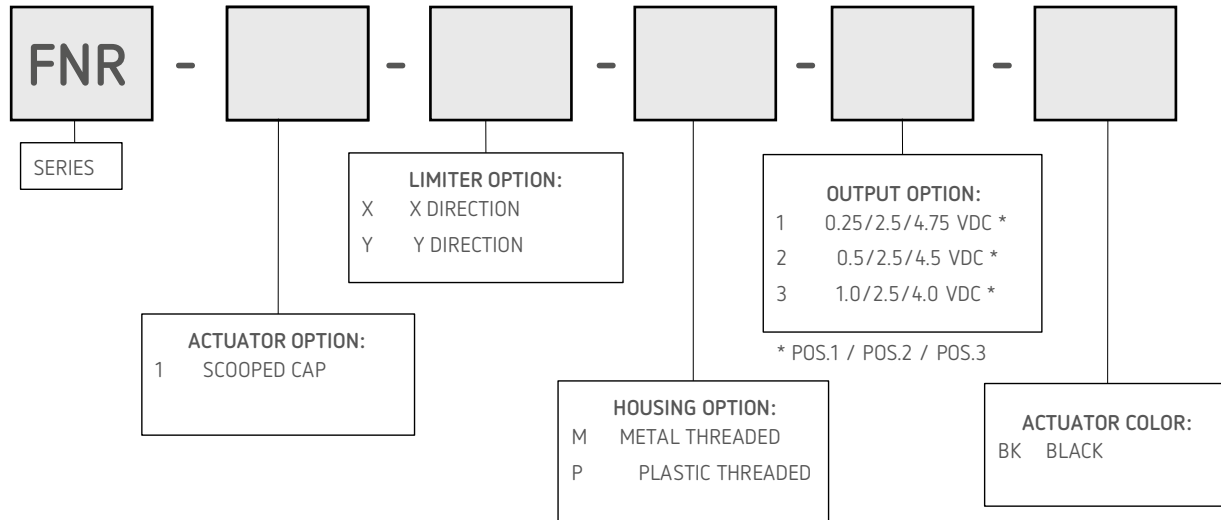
FNR - - - - -

SERIES

LIMITER OPTION:
X X DIRECTION
Y Y DIRECTION

OUTPUT OPTION:
1 0.25/2.5/4.75 VDC *
2 0.5/2.5/4.5 VDC *
3 1.0/2.5/4.0 VDC *

* POS.1 / POS.2 / POS.3

ACTUATOR OPTION:
1 SCOOPED CAP

HOUSING OPTION:
M METAL THREADED
P PLASTIC THREADED

ACTUATOR COLOR:
BK BLACK